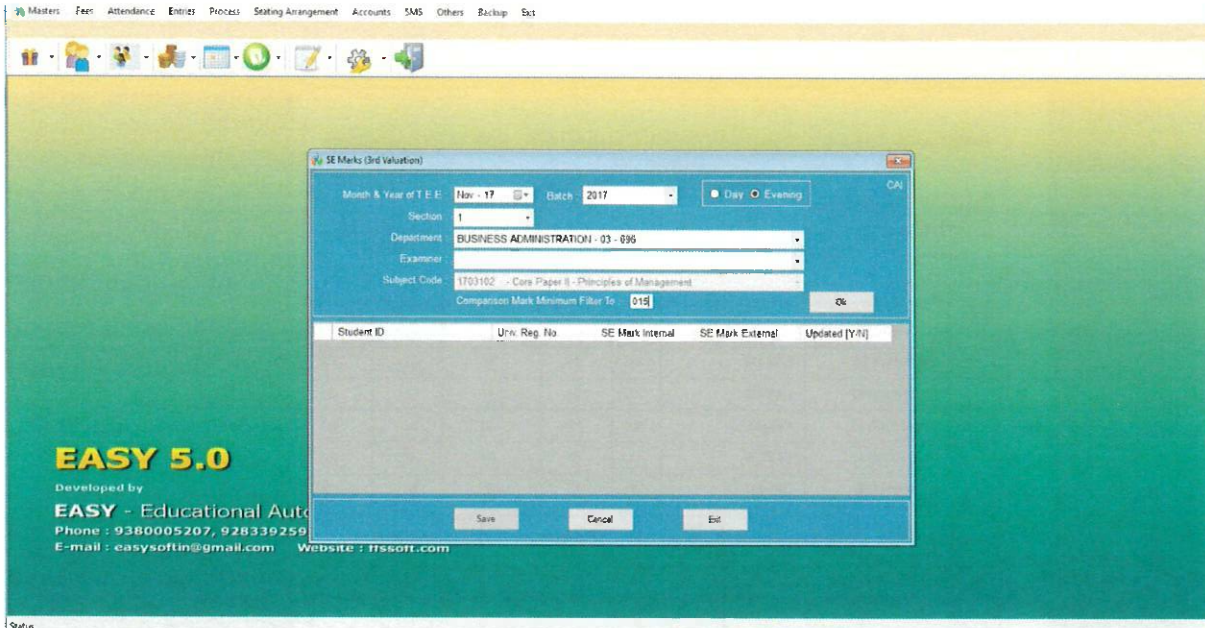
Masters Fees Attendance Entries Process Seating Arrangement Accounts SMS Others Backup Exit

SE Marks (3rd Valuation)

Month & Year of T.E.E. Nov - 17 Batch 2017 Day Evening CAI

Section 1

Department BUSINESS ADMINISTRATION - 03 - 696

Examiner

Subject Code 1703102 - Core Paper II - Principles of Management

Comparison Mark Minimum Filter To 015

Ok

| Student ID | Univ. Reg. No | SE Mark Internal | SE Mark External | Updated [Y/N] |
|---|---|---|---|---|

Save Cancel Exit

EASY 5.0

Developed by

EASY - Educational Aut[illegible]

Phone : 9380005207, 928339259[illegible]

E-mail : easysoftin@gmail.com Website : ttssoft.com

Status